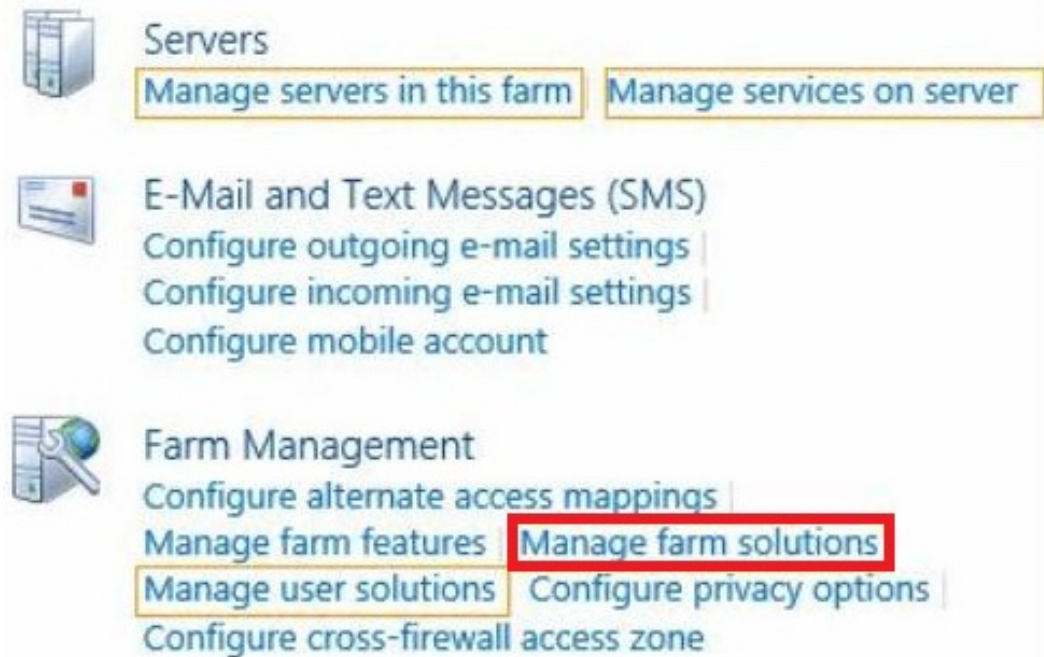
Servers
Manage servers in this farm | Manage services on server

E-Mail and Text Messages (SMS)
Configure outgoing e-mail settings |
Configure incoming e-mail settings |
Configure mobile account

Farm Management
Configure alternate access mappings |
Manage farm features | Manage farm solutions
Manage user solutions | Configure privacy options |
Configure cross-firewall access zone